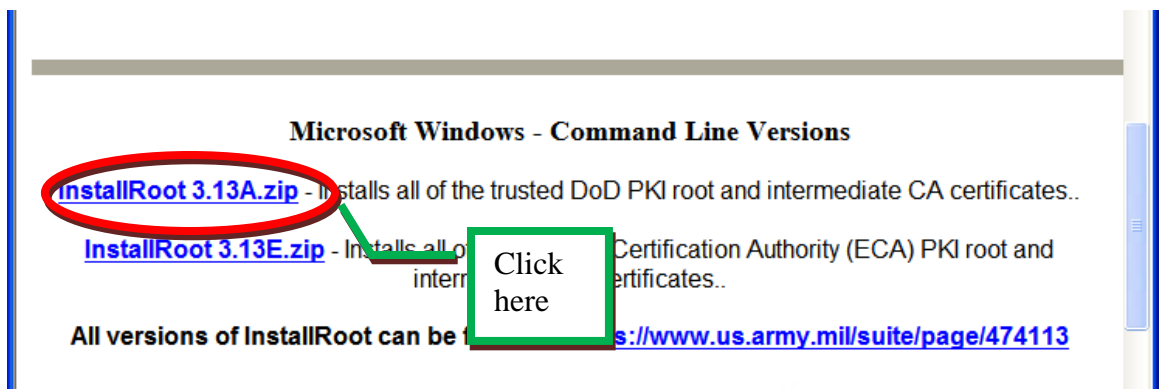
Microsoft Windows - Command Line Versions

InstallRoot 3.13A.zip - I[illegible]stalls all of the trusted DoD PKI root and intermediate CA certificates..

InstallRoot 3.13E.zip - Ins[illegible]talls all o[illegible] Certification Authority (ECA) PKI root and intern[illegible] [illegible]ertificates..

Click here

All versions of InstallRoot can be f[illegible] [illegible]s://www.us.army.mil/suite/page/474113